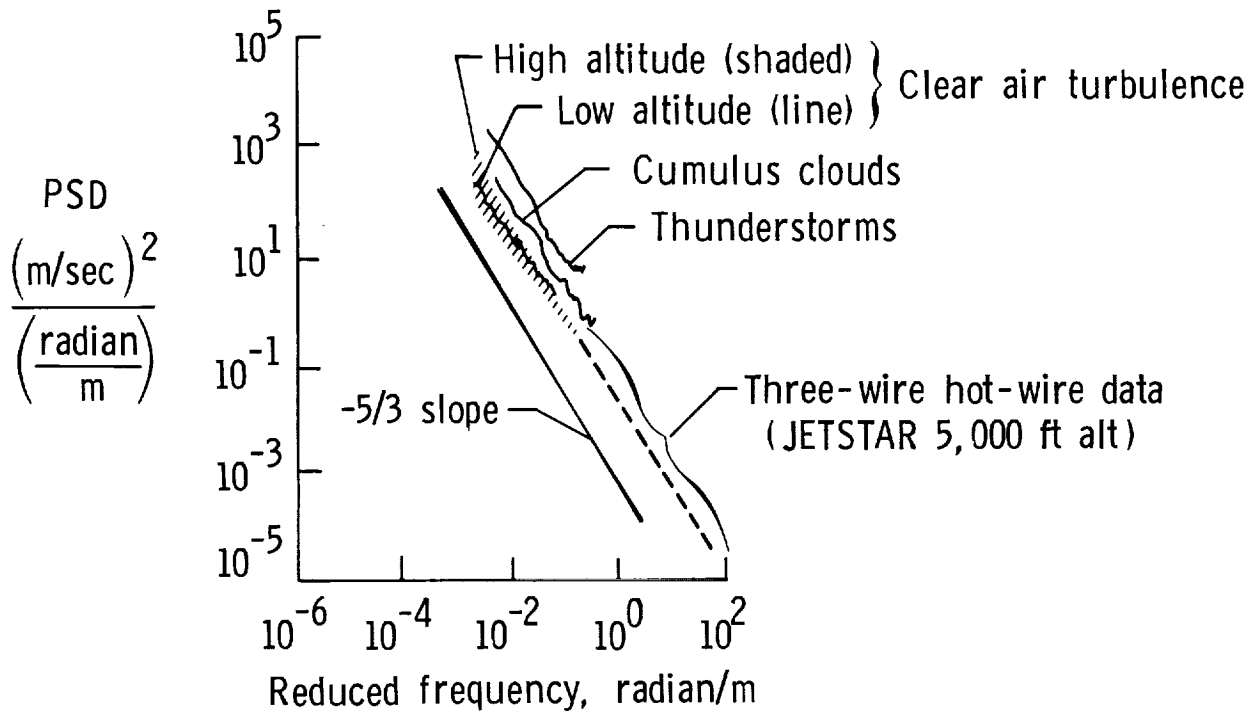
High altitude (shaded)
Low altitude (line)
Clear air turbulence
Cumulus clouds
Thunderstorms
PSD
$\frac{(\text{m/sec})^2}{\left(\frac{\text{radian}}{\text{m}}\right)}$
$10^5$
$10^3$
$10^1$
$10^{-1}$
$10^{-3}$
$10^{-5}$
-5/3 slope
Three-wire hot-wire data (JETSTAR 5,000 ft alt)
$10^{-6}$ $10^{-4}$ $10^{-2}$ $10^0$ $10^2$
Reduced frequency, radian/m